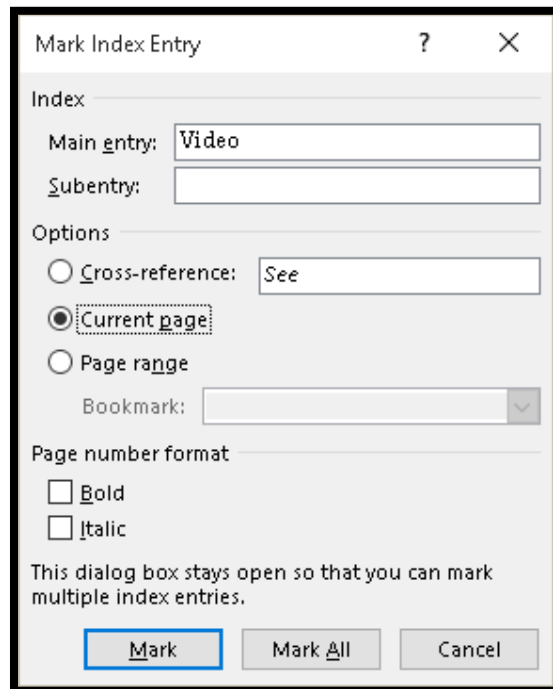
Mark Index Entry ? ×

Index

Main entry: Video

Subentry:

Options

Cross-reference: See

Current page

Page range

Bookmark:

Page number format

Bold

Italic

This dialog box stays open so that you can mark multiple index entries.

Mark

Mark All

Cancel